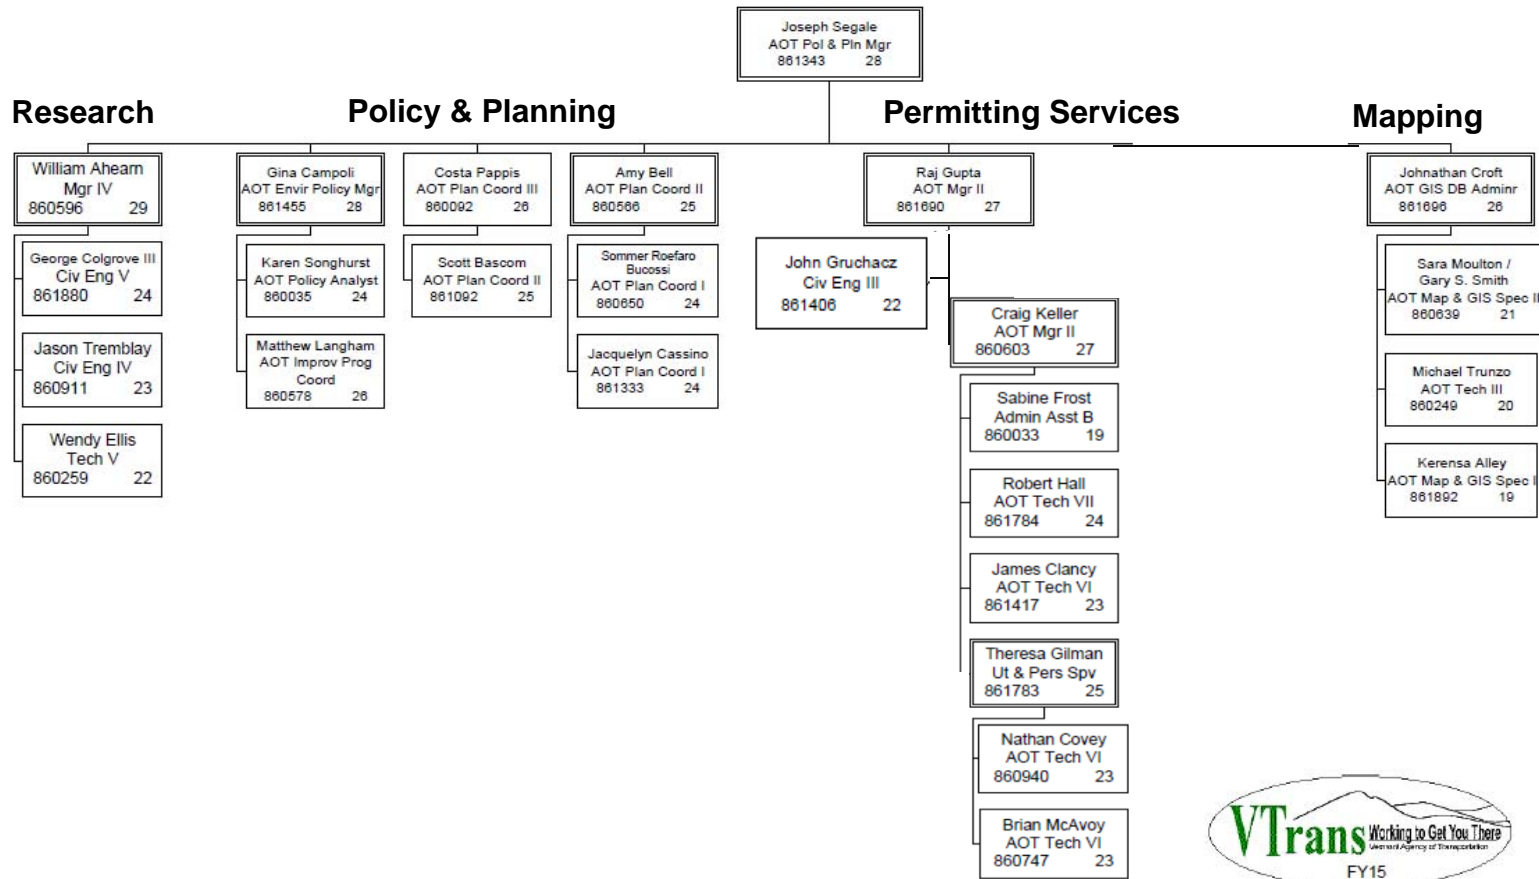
Joseph Segale
AOT Pol & Pln Mgr
861343 28

Research

Policy & Planning

Permitting Services

Mapping

William Ahearn
Mgr IV
860596 29

George Colgrove III
Civ Eng V
861880 24

Jason Tremblay
Civ Eng IV
860911 23

Wendy Ellis
Tech V
860259 22

Gina Campoli
AOT Envir Policy Mgr
861455 28

Karen Songhurst
AOT Policy Analyst
860035 24

Matthew Langham
AOT Improv Prog Coord
860578 26

Costa Pappis
AOT Plan Coord III
860092 26

Scott Bascom
AOT Plan Coord II
861092 25

Amy Bell
AOT Plan Coord II
860566 25

Sommer Roefaro Bucossi
AOT Plan Coord I
860650 24

Jacquelyn Cassino
AOT Plan Coord I
861333 24

Raj Gupta
AOT Mgr II
861690 27

John Gruchacz
Civ Eng III
861406 22

Craig Keller
AOT Mgr II
860603 27

Sabine Frost
Admin Asst B
860033 19

Robert Hall
AOT Tech VII
861784 24

James Clancy
AOT Tech VI
861417 23

Theresa Gilman
Ut & Pers Spv
861783 25

Nathan Covey
AOT Tech VI
860940 23

Brian McAvoy
AOT Tech VI
860747 23

Johnathan Croft
AOT GIS DB Adminr
861696 26

Sara Moulton /
Gary S. Smith
AOT Map & GIS Spec II
860639 21

Michael Trunzo
AOT Tech III
860249 20

Kerensa Alley
AOT Map & GIS Spec I
861892 19

VTrans Working to Get You There
Vermont Agency of Transportation
FY15